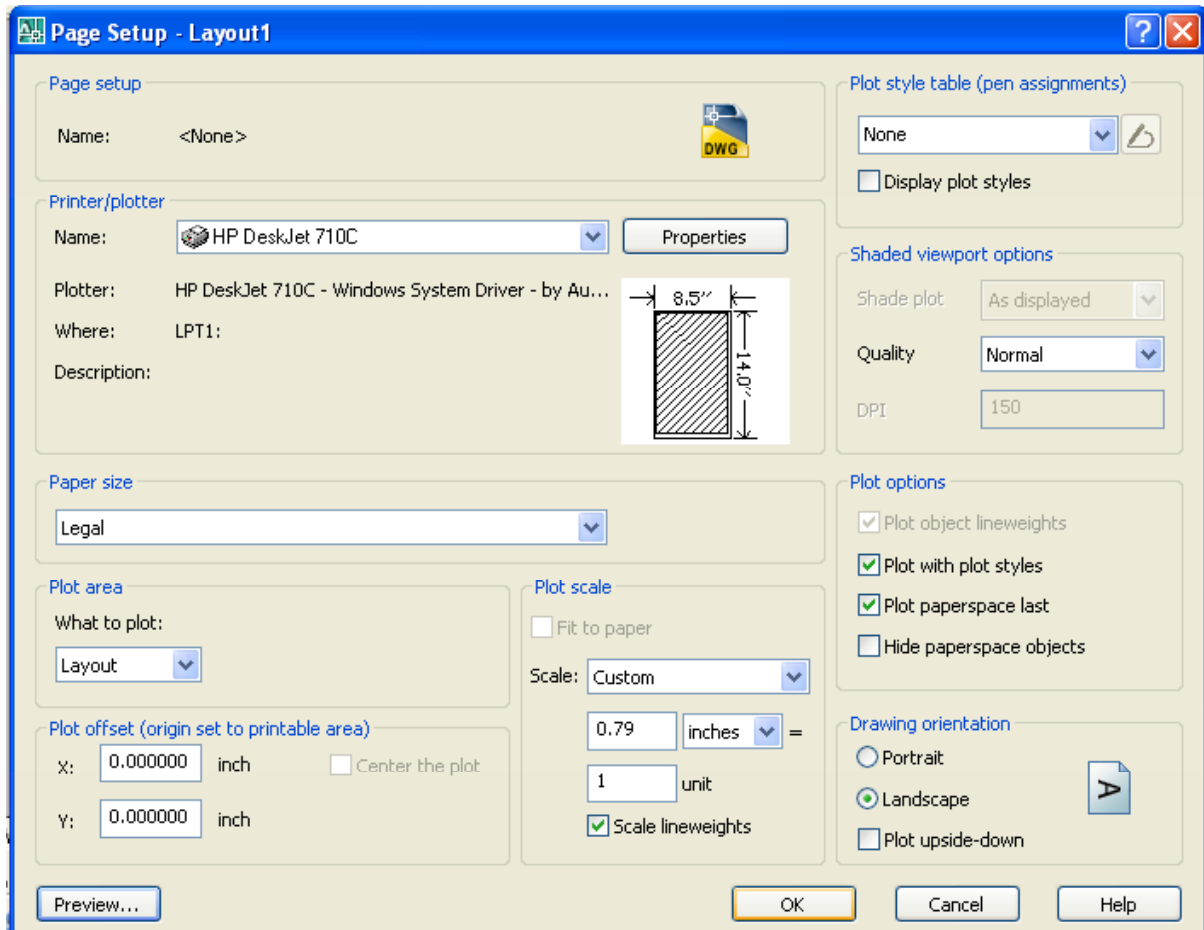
Page Setup - Layout1

Page setup
Name: <None>
DWG

Printer/plotter
Name: HP DeskJet 710C
Properties
Plotter: HP DeskJet 710C - Windows System Driver - by Au...
Where: LPT1:
Description:
8.5″
14.0″

Paper size
Legal

Plot area
What to plot:
Layout

Plot offset (origin set to printable area)
X: 0.000000 inch
Y: 0.000000 inch
Center the plot

Plot scale
Fit to paper
Scale: Custom
0.79 inches =
1 unit
Scale lineweights

Plot style table (pen assignments)
None
Display plot styles

Shaded viewport options
Shade plot As displayed
Quality Normal
DPI 150

Plot options
Plot object lineweights
Plot with plot styles
Plot paperspace last
Hide paperspace objects

Drawing orientation
Portrait
Landscape
Plot upside-down
A

Preview...
OK
Cancel
Help